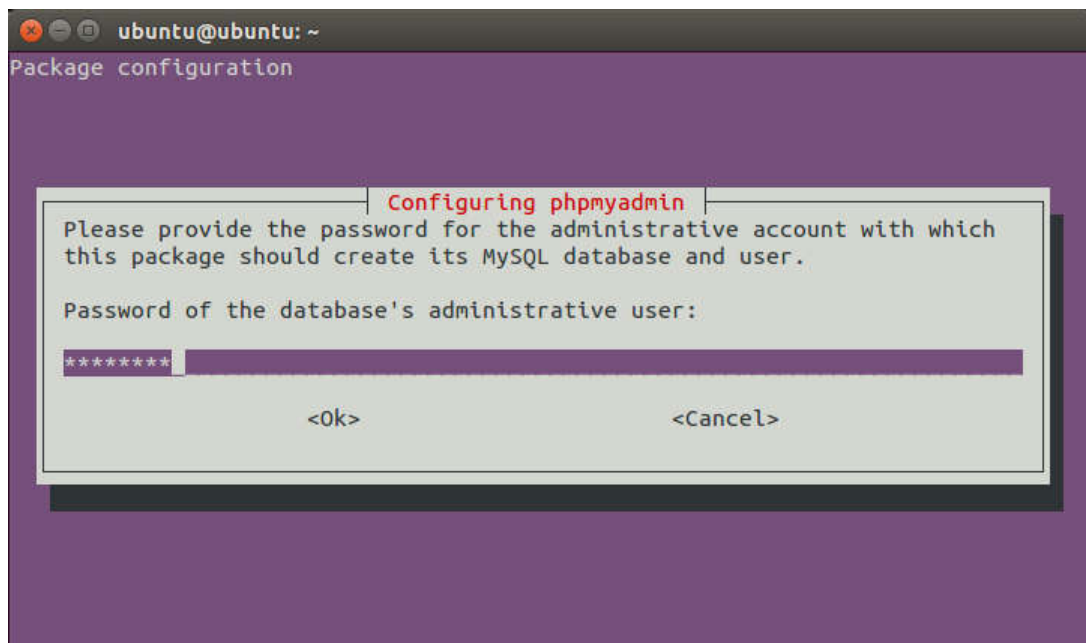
ubuntu@ubuntu: ~

Package configuration

Configuring phpmyadmin

Please provide the password for the administrative account with which this package should create its MySQL database and user.

Password of the database's administrative user:

********

<Ok>

<Cancel>